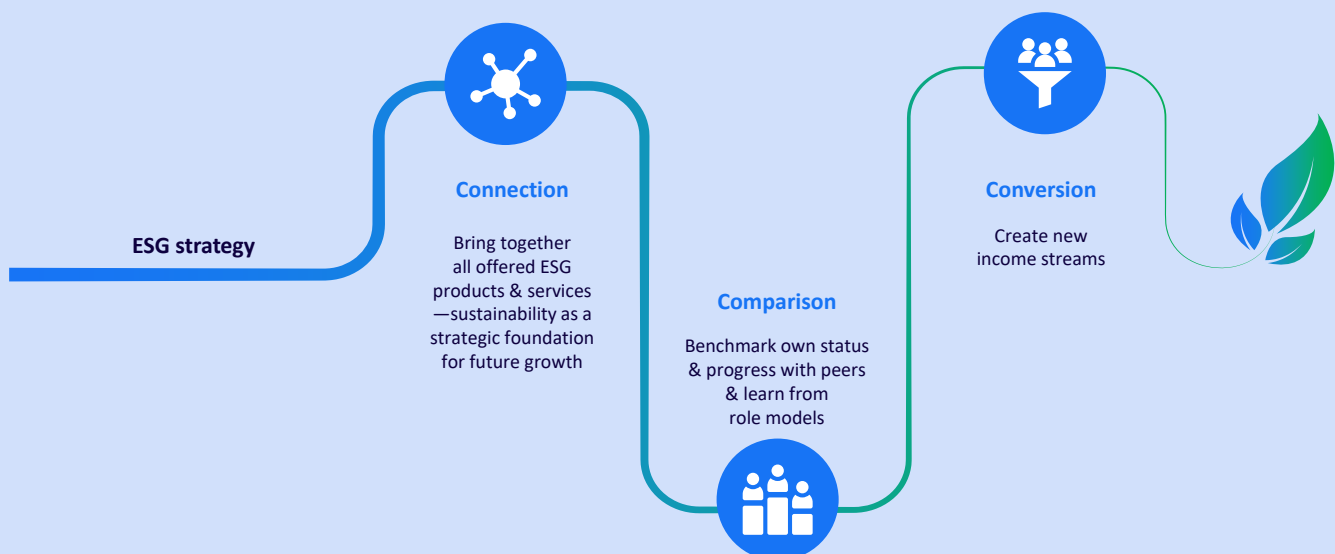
ESG strategy

Connection

Bring together all offered ESG products & services —sustainability as a strategic foundation for future growth

Comparison

Benchmark own status & progress with peers & learn from role models

Conversion

Create new income streams